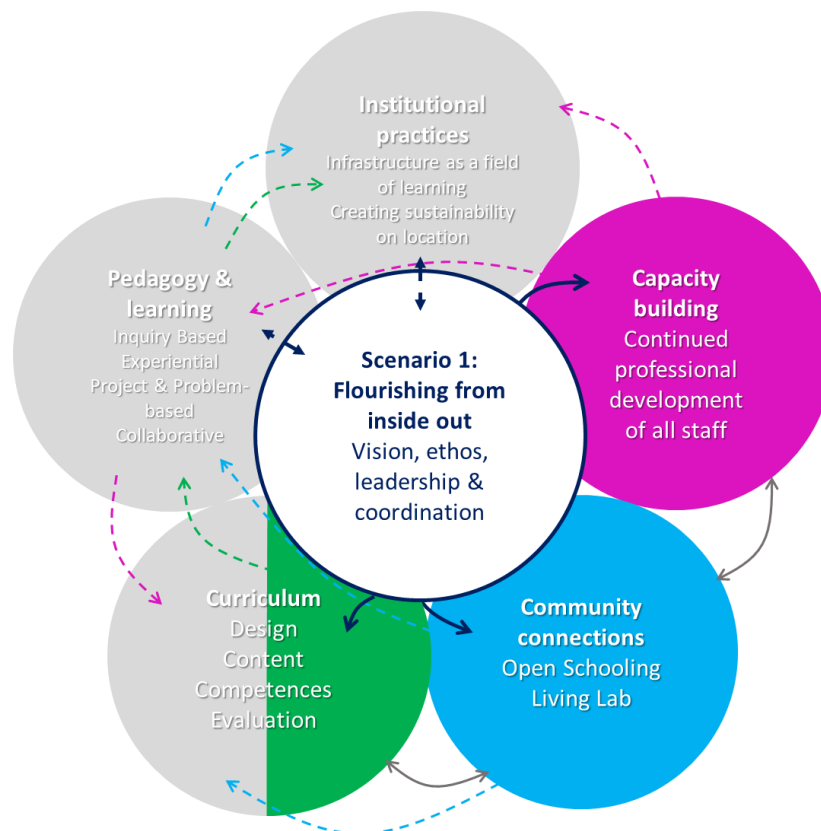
Institutional practices
Infrastructure as a field of learning
Creating sustainability on location

Pedagogy & learning
Inquiry Based
Experiential
Project & Problem-based
Collaborative

Capacity building
Continued professional development of all staff

Scenario 1: Flourishing from inside out
Vision, ethos, leadership & coordination

Curriculum
Design
Content
Competences
Evaluation

Community connections
Open Schooling
Living Lab